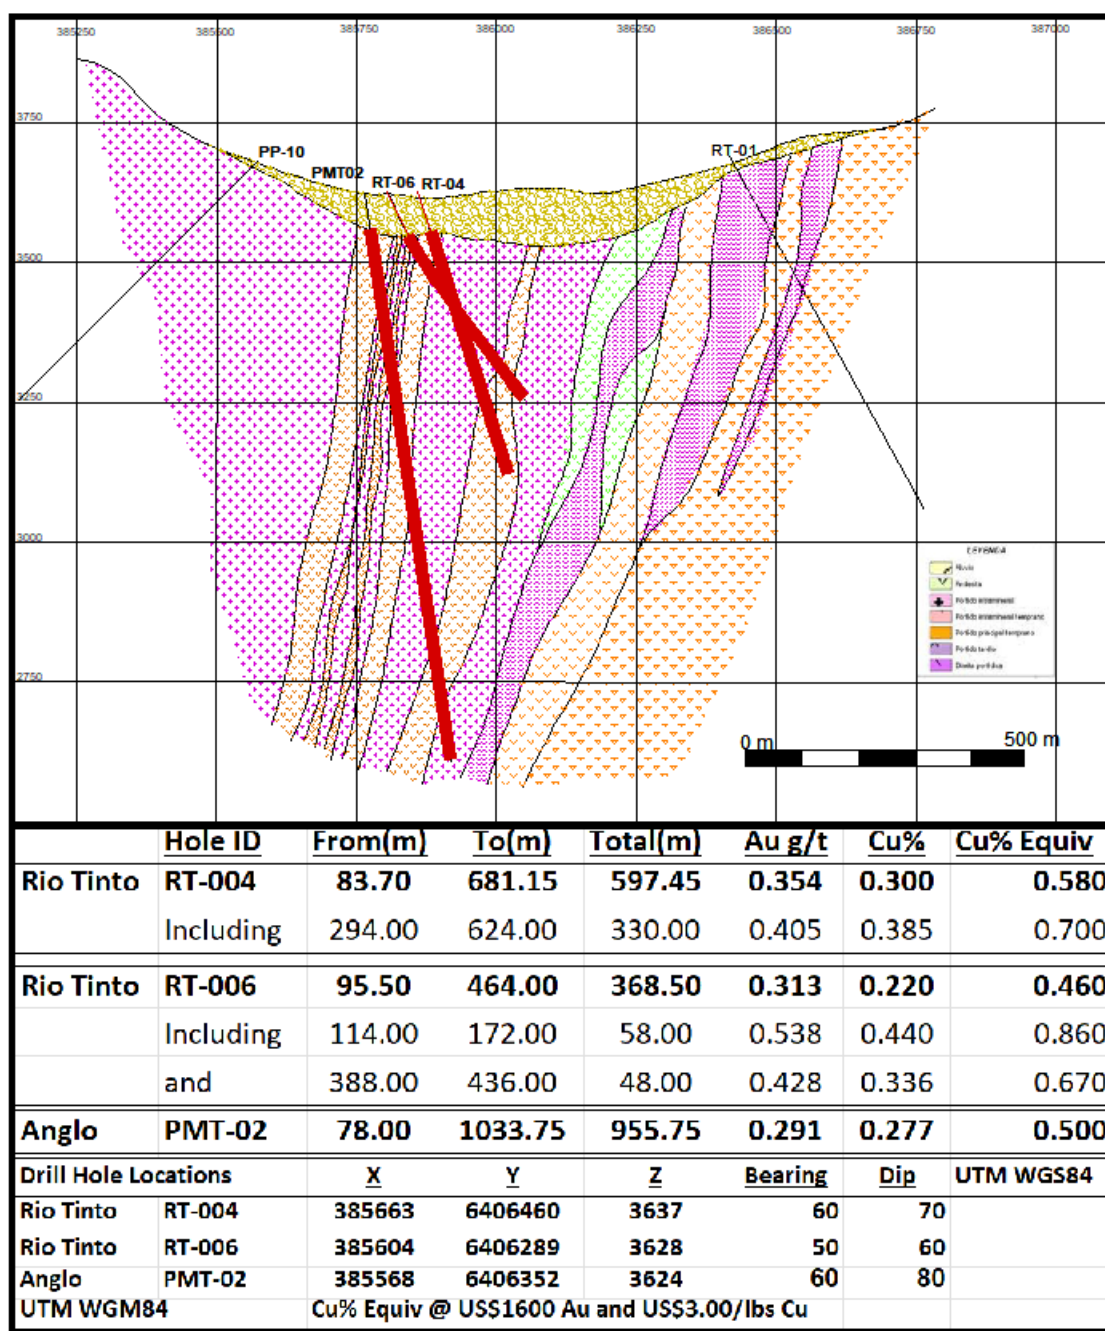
385250 385500 385750 386000 386250 386500 386750 387000

3750
3500
3250
3000
2750

PP-10
PMT02
RT-06
RT-04
RT-01

LEYENDA
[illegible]

0 m
500 m

| | Hole ID | From(m) | To(m) | Total(m) | Au g/t | Cu% | Cu% Equiv |
|---|---|---|---|---|---|---|---|
| Rio Tinto | RT-004 | 83.70 | 681.15 | 597.45 | 0.354 | 0.300 | 0.580 |
| | Including | 294.00 | 624.00 | 330.00 | 0.405 | 0.385 | 0.700 |
| Rio Tinto | RT-006 | 95.50 | 464.00 | 368.50 | 0.313 | 0.220 | 0.460 |
| | Including | 114.00 | 172.00 | 58.00 | 0.538 | 0.440 | 0.860 |
| | and | 388.00 | 436.00 | 48.00 | 0.428 | 0.336 | 0.670 |
| Anglo | PMT-02 | 78.00 | 1033.75 | 955.75 | 0.291 | 0.277 | 0.500 |
| Drill Hole Locations | | X | Y | Z | Bearing | Dip | UTM WGS84 |
| Rio Tinto | RT-004 | 385663 | 6406460 | 3637 | 60 | 70 | |
| Rio Tinto | RT-006 | 385604 | 6406289 | 3628 | 50 | 60 | |
| Anglo | PMT-02 | 385568 | 6406352 | 3624 | 60 | 80 | |
| UTM WGM84 | | Cu% Equiv @ US$1600 Au and US$3.00/lbs Cu | | | | | |